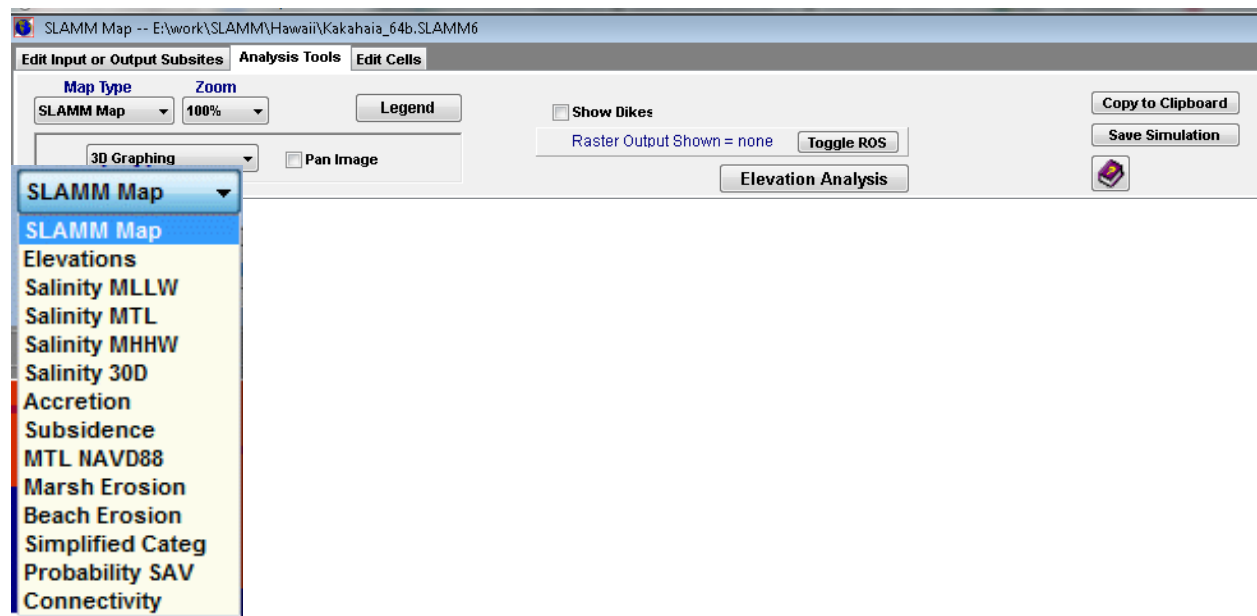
SLAMM Map -- E:\work\SLAMM\Hawaii\Kakahaia_64b.SLAMM6

Edit Input or Output Subsites | Analysis Tools | Edit Cells

Map Type
SLAMM Map

Zoom
100%

Legend

Show Dikes

Raster Output Shown = none

Toggle ROS

Copy to Clipboard

Save Simulation

3D Graphing

Pan Image

Elevation Analysis

SLAMM Map

SLAMM Map
Elevations
Salinity MLLW
Salinity MTL
Salinity MHHW
Salinity 30D
Accretion
Subsidence
MTL NAVD88
Marsh Erosion
Beach Erosion
Simplified Categ
Probability SAV
Connectivity